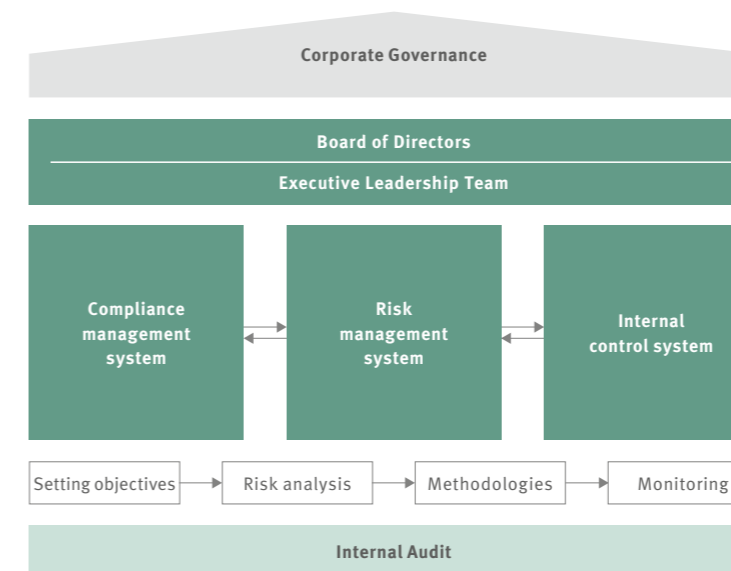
Corporate Governance

Board of Directors

Executive Leadership Team

Compliance management system

Risk management system

Internal control system

Setting objectives

Risk analysis

Methodologies

Monitoring

Internal Audit